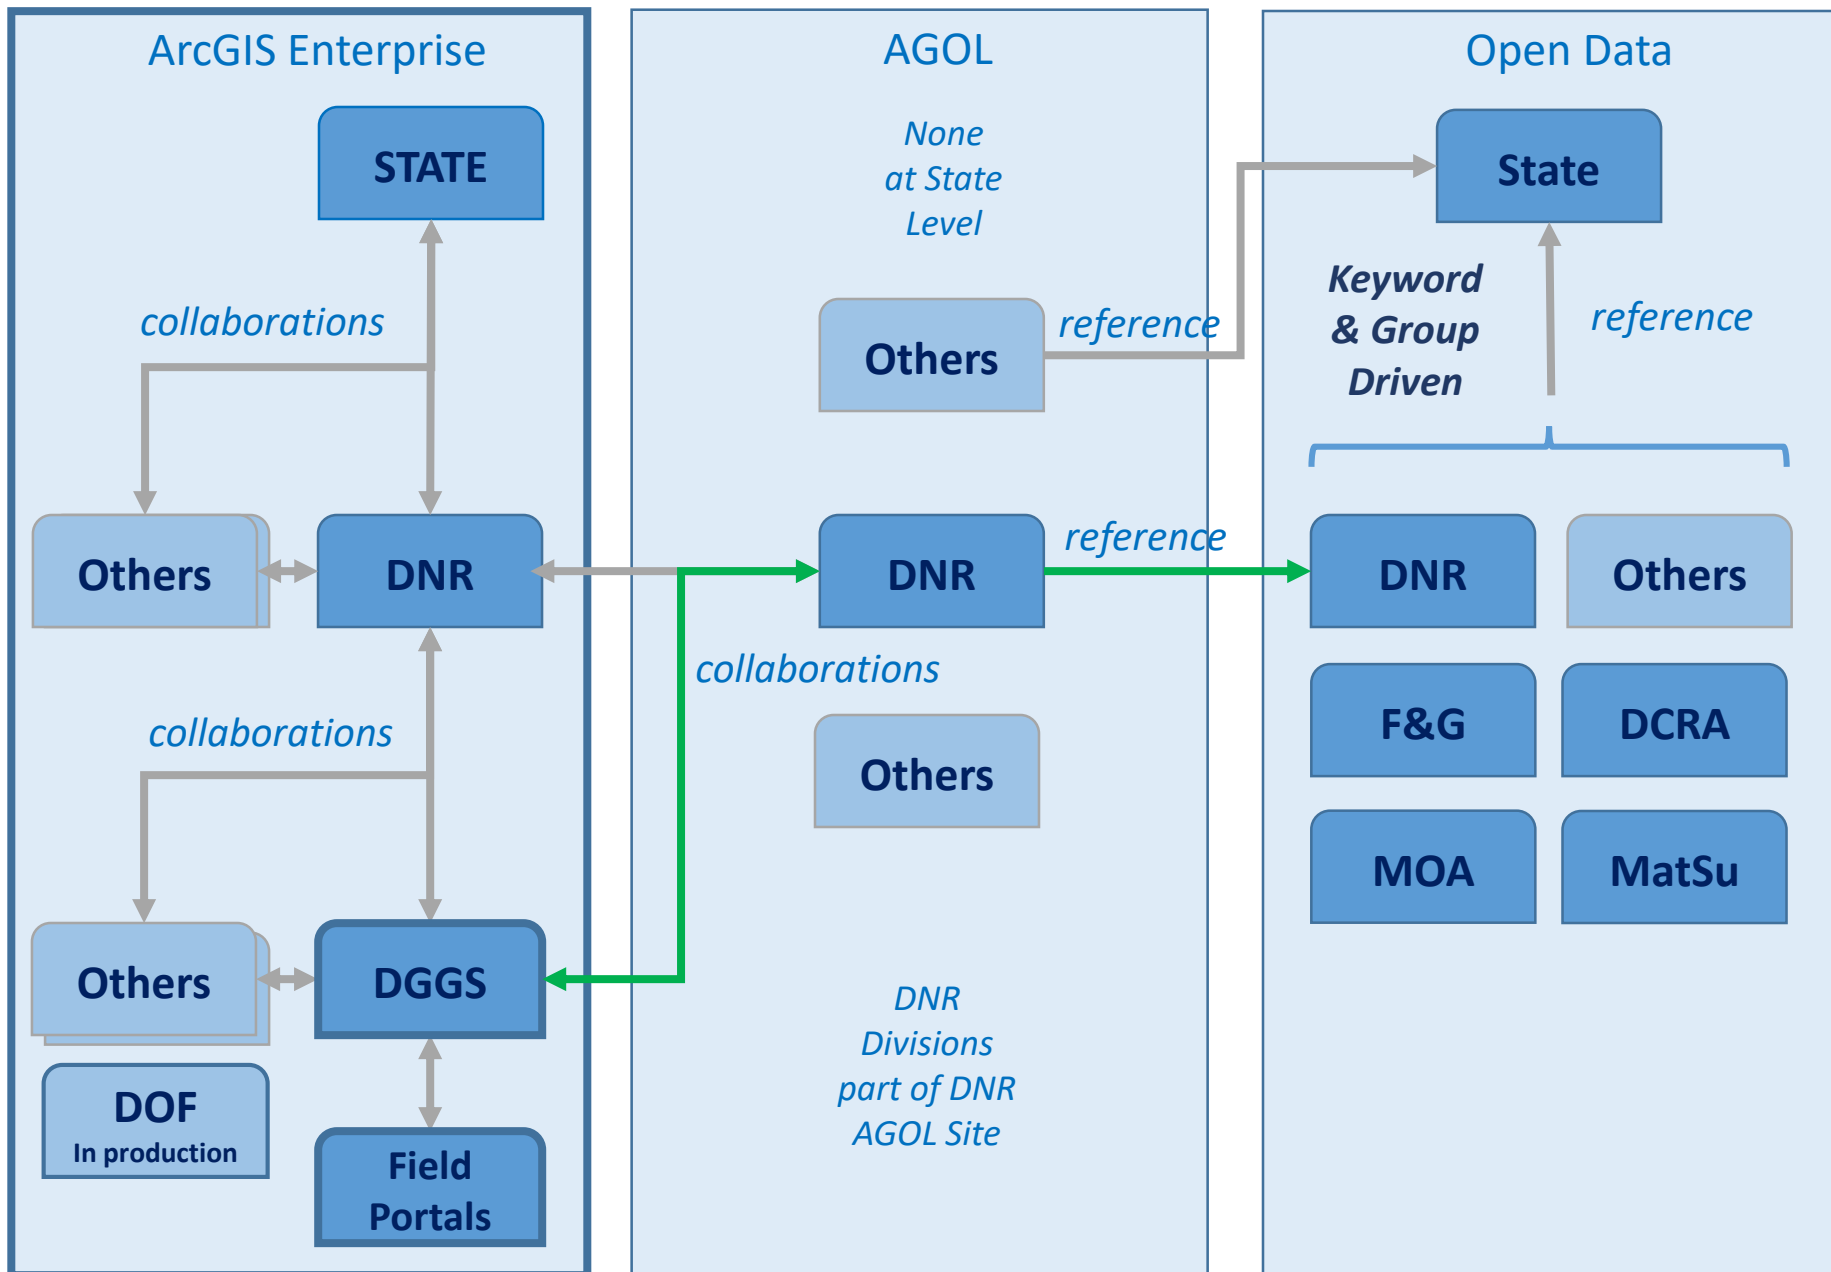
ArcGIS Enterprise

STATE

collaborations

Others

DNR

collaborations

Others

DGGS

DOF
In production

Field Portals

AGOL

None at State Level

Others

reference

DNR

reference

collaborations

Others

DNR Divisions part of DNR AGOL Site

Open Data

State

Keyword & Group Driven

reference

DNR

Others

F&G

DCRA

MOA

MatSu